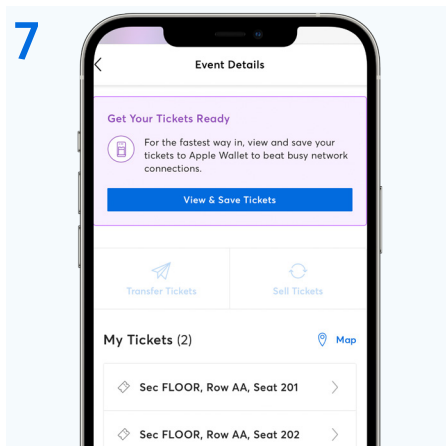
7

Event Details

Get Your Tickets Ready

For the fastest way in, view and save your tickets to Apple Wallet to beat busy network connections.

View & Save Tickets

Transfer Tickets

Sell Tickets

My Tickets (2)

Map

Sec FLOOR, Row AA, Seat 201

Sec FLOOR, Row AA, Seat 202